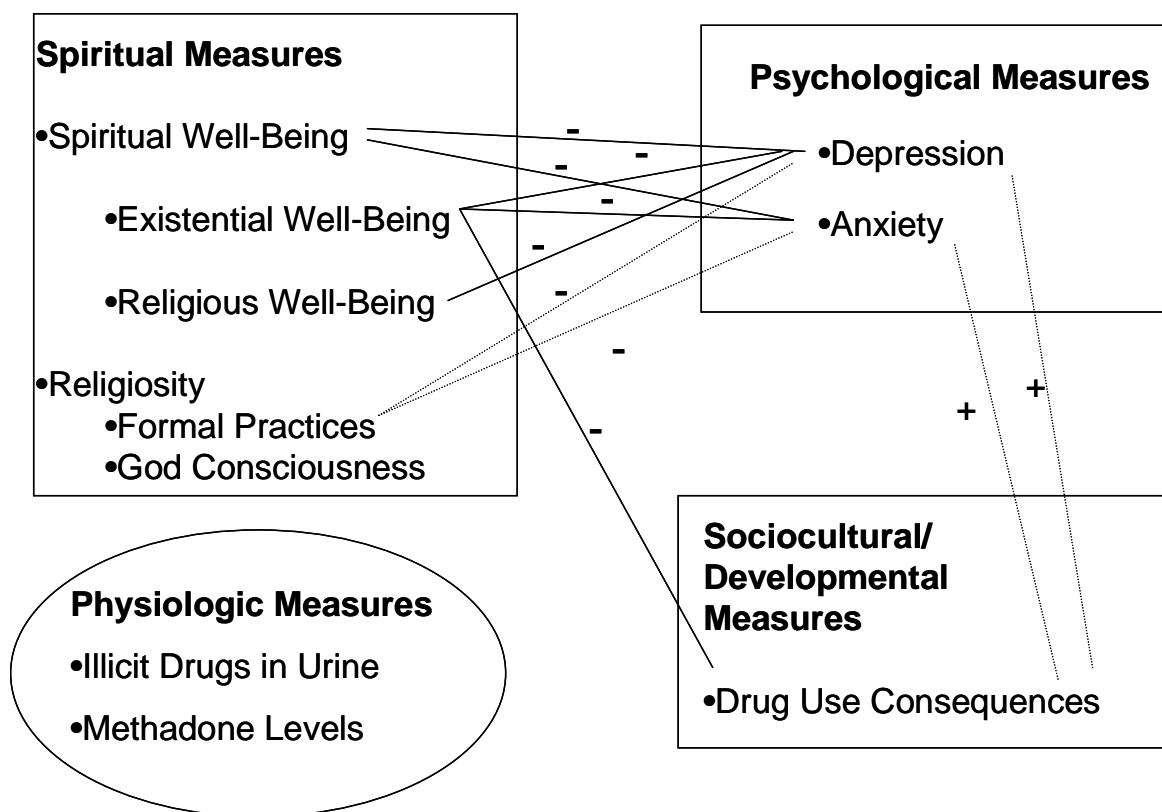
Spiritual Measures

•Spiritual Well-Being

•Existential Well-Being

•Religious Well-Being

•Religiosity
•Formal Practices
•God Consciousness

Psychological Measures

•Depression

•Anxiety

-
-
-
-
-
-
-
-

+
+

Sociocultural/ Developmental Measures

•Drug Use Consequences

Physiologic Measures

•Illicit Drugs in Urine

•Methadone Levels